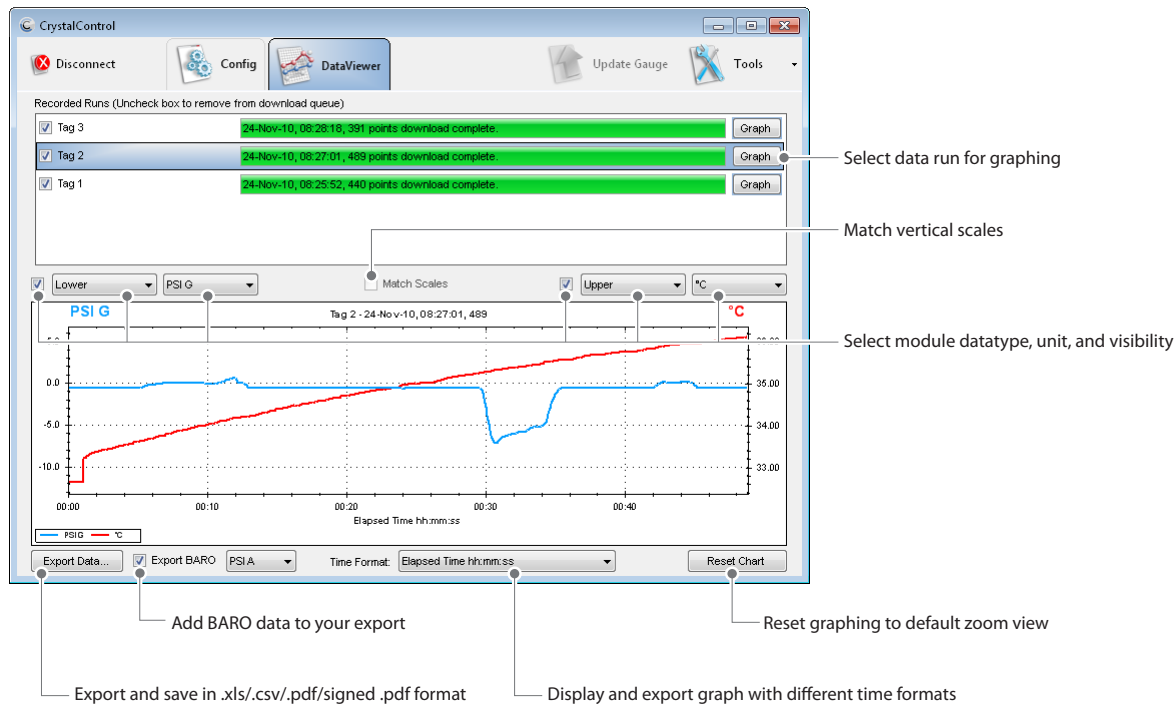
CrystalControl

Disconnect | Config | DataViewer | Update Gauge | Tools

Recorded Runs (Uncheck box to remove from download queue)

Tag 3 | 24-Nov-10, 08:28:18, 391 points download complete. | Graph

Tag 2 | 24-Nov-10, 08:27:01, 489 points download complete. | Graph

Tag 1 | 24-Nov-10, 08:25:52, 440 points download complete. | Graph

Select data run for graphing

Match vertical scales

Lower | PSI G | Match Scales | Upper | °C

PSI G | Tag 2 - 24-Nov-10, 08:27:01, 489 | °C

Select module datatype, unit, and visibility

0.0 | -5.0 | -10.0

35.00 | 34.00 | 33.00

00:00 | 00:10 | 00:20 | 00:30 | 00:40

Elapsed Time hh:mm:ss

PSIG | °C

Export Data... | Export BARO | PSI A | Time Format: | Elapsed Time hh:mm:ss | Reset Chart

Add BARO data to your export

Reset graphing to default zoom view

Export and save in .xls/.csv/.pdf/signed .pdf format

Display and export graph with different time formats